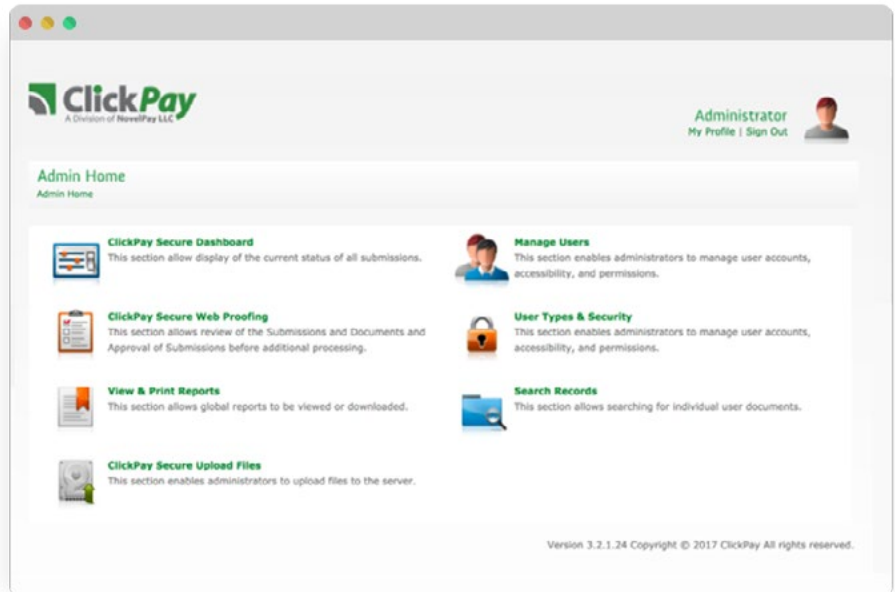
ClickPay
A Division of NovelPay LLC

Administrator
My Profile | Sign Out

Admin Home
Admin Home

ClickPay Secure Dashboard
This section allow display of the current status of all submissions.

Manage Users
This section enables administrators to manage user accounts, accessibility, and permissions.

ClickPay Secure Web Proofing
This section allows review of the Submissions and Documents and Approval of Submissions before additional processing.

User Types & Security
This section enables administrators to manage user accounts, accessibility, and permissions.

View & Print Reports
This section allows global reports to be viewed or downloaded.

Search Records
This section allows searching for individual user documents.

ClickPay Secure Upload Files
This section enables administrators to upload files to the server.

Version 3.2.1.24 Copyright © 2017 ClickPay All rights reserved.